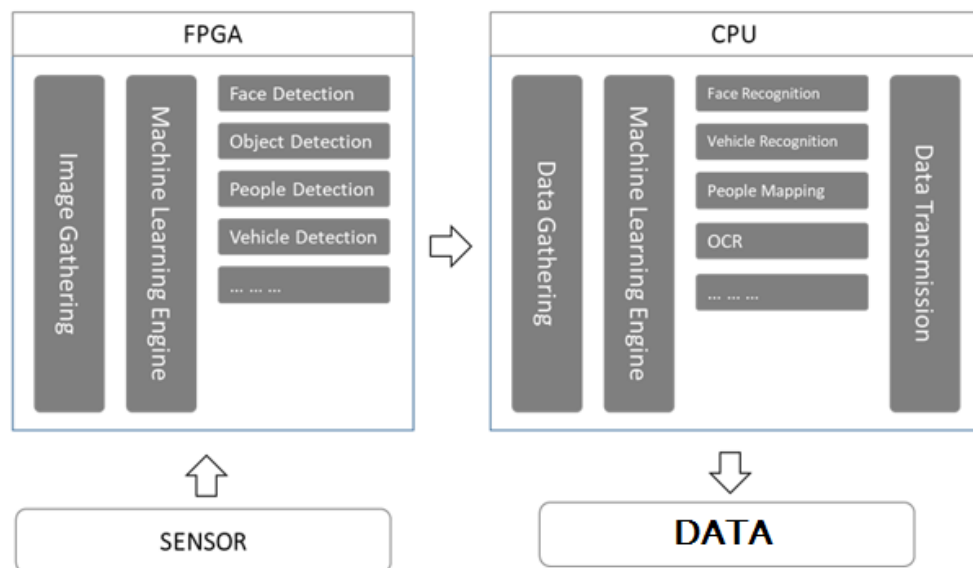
FPGA

Image Gathering

Machine Learning Engine

Face Detection

Object Detection

People Detection

Vehicle Detection

... ... ...

CPU

Data Gathering

Machine Learning Engine

Face Recognition

Vehicle Recognition

People Mapping

OCR

... ... ...

Data Transmission

SENSOR

DATA